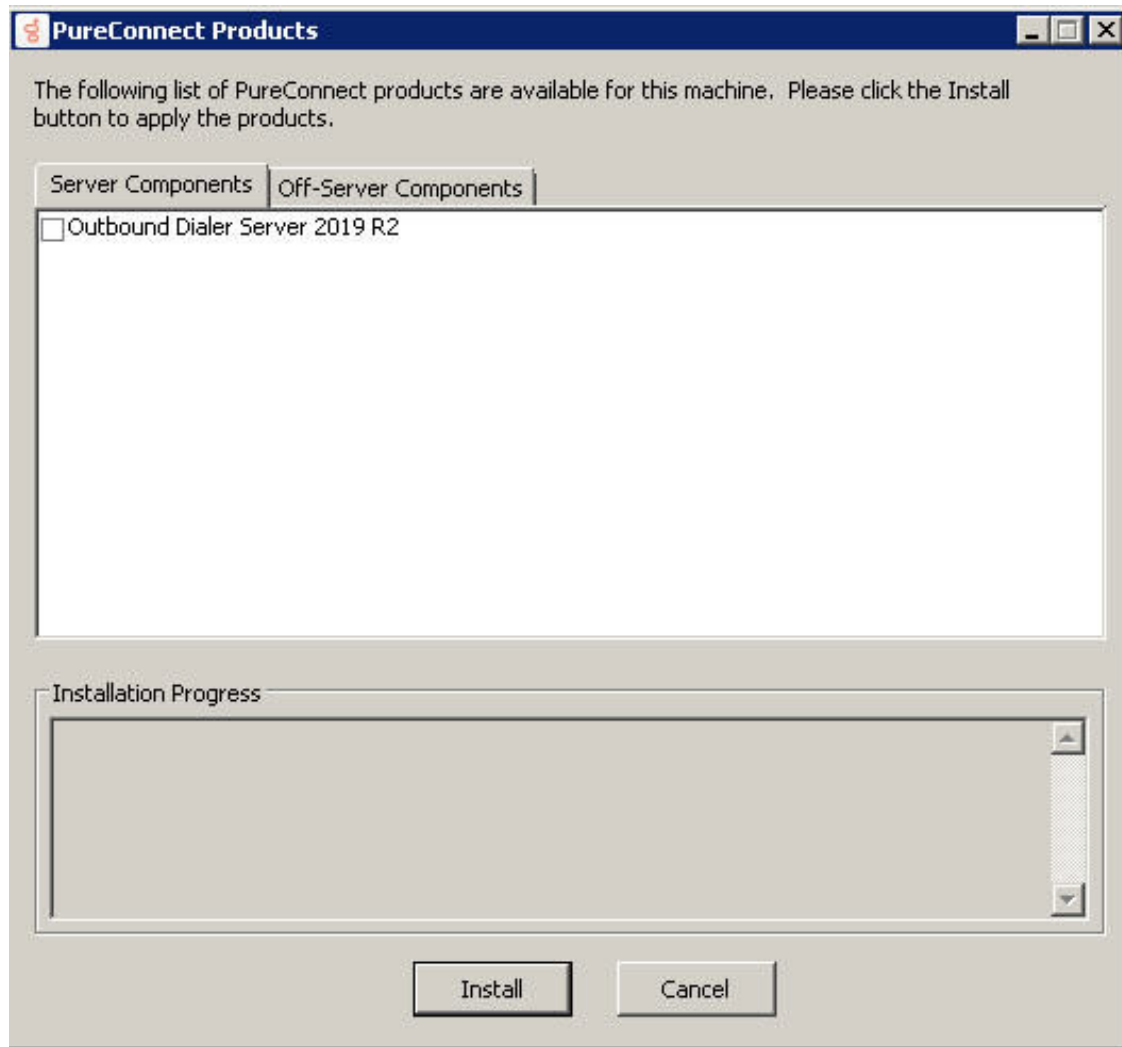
PureConnect Products

The following list of PureConnect products are available for this machine. Please click the Install button to apply the products.

Server Components
Off-Server Components

Outbound Dialer Server 2019 R2

Installation Progress

Install
Cancel